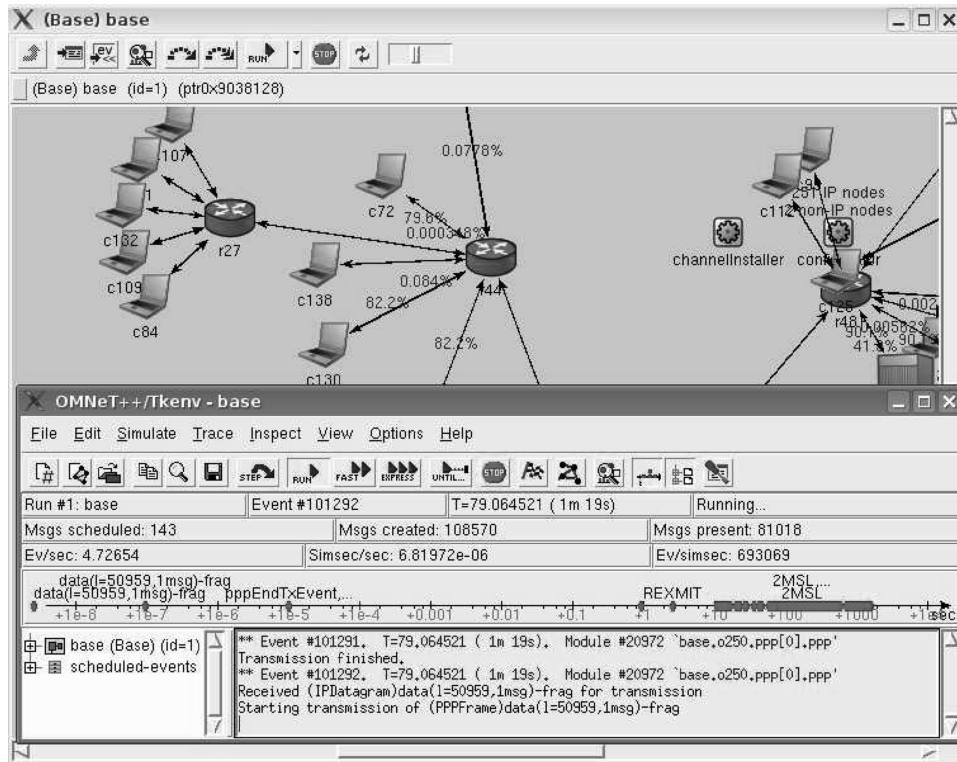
(Base) base

RUN STOP

(Base) base (id=1) (ptr0x9038128)

107
1
c102
c109
c84
r27
0.0778%
c72
79.6%
0.000348%
0.084%
c138
82.2%
r44
82.2%
c130
281 IP nodes
c112 non-IP nodes
channelInstaller
controller
c125
r48
0.002
0.00582%
90.1%
41.3%
90.1

OMNeT++/Tkenv - base

File Edit Simulate Trace Inspect View Options Help

STEP RUN FAST EXPRESS UNTIL STOP

| Run #1: base | Event #101292 | T=79.064521 ( 1m 19s) | Running... |
|---|---|---|---|

| Msgs scheduled: 143 | Msgs created: 108570 | Msgs present: 81018 |
|---|---|---|
| Ev/sec: 4.72654 | Simsec/sec: 6.81972e-06 | Ev/simsec: 693069 |

data(l=50959,1msg)-frag
data(l=50959,1msg)-frag pppEndTxEvent,...
REXMIT
2MSL,...
2MSL
+1e-8 +1e-7 +1e-6 +1e-5 +1e-4 +0.001 +0.01 +0.1 +1 +10 +100 +1000 +1e6 sec

base (Base) (id=1)
scheduled-events

** Event #101291. T=79.064521 ( 1m 19s). Module #20972 `base.o250.ppp[0].ppp'
Transmission finished.
** Event #101292. T=79.064521 ( 1m 19s). Module #20972 `base.o250.ppp[0].ppp'
Received (IPDatagram)data(l=50959,1msg)-frag for transmission
Starting transmission of (PPPFrame)data(l=50959,1msg)-frag